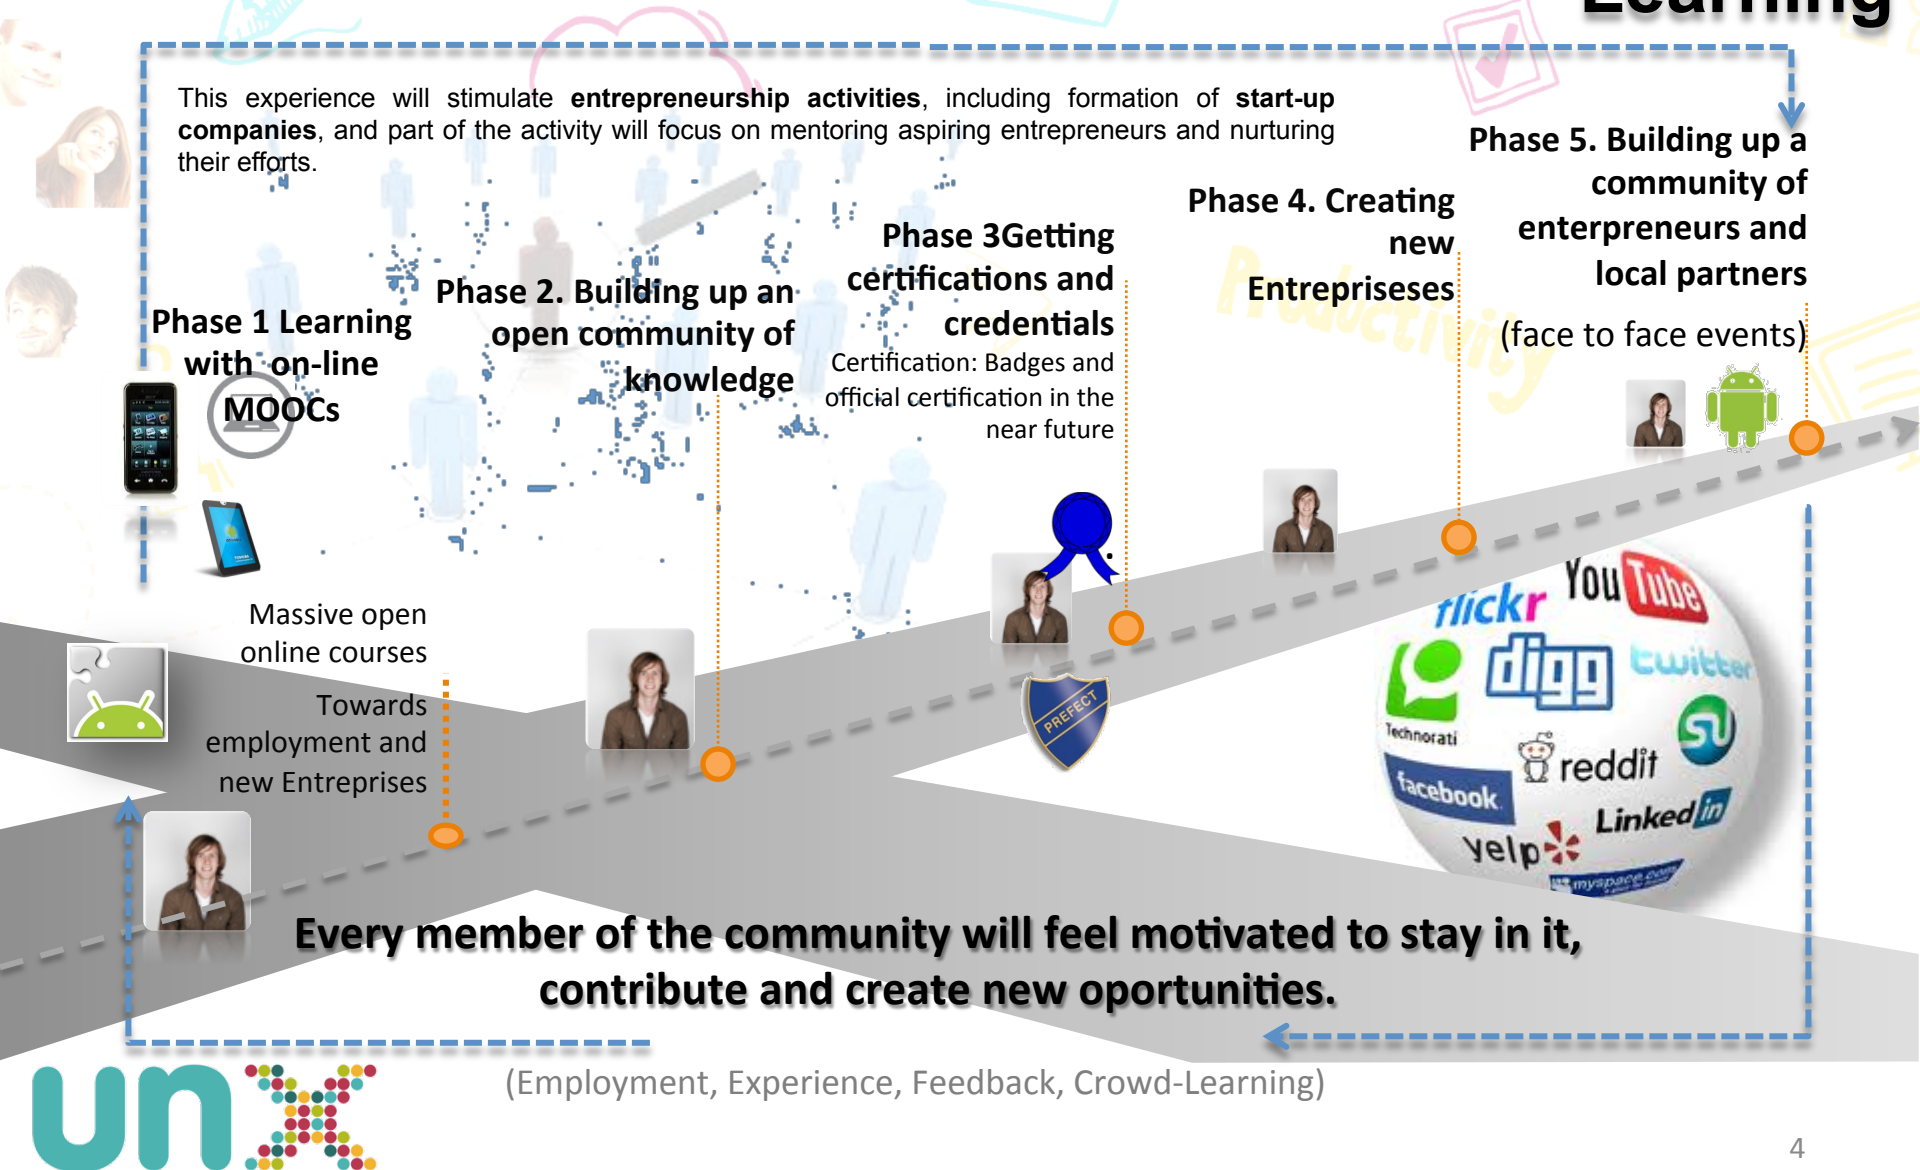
Learning

This experience will stimulate **entrepreneurship activities**, including formation of **start-up companies**, and part of the activity will focus on mentoring aspiring entrepreneurs and nurturing their efforts.

Phase 1 Learning with on-line MOOCs

Phase 2. Building up an open community of knowledge

Phase 3Getting certifications and credentials

Certification: Badges and official certification in the near future

Phase 4. Creating new Entrepriseses

Phase 5. Building up a community of enterpreneurs and local partners

(face to face events)

Massive open online courses

Towards employment and new Entreprises

PREFECT

flickr YouTube digg twitter Technorati reddit facebook Linkedin yelp myspace.com

Every member of the community will feel motivated to stay in it, contribute and create new oportunities.

unx

(Employment, Experience, Feedback, Crowd-Learning)

4